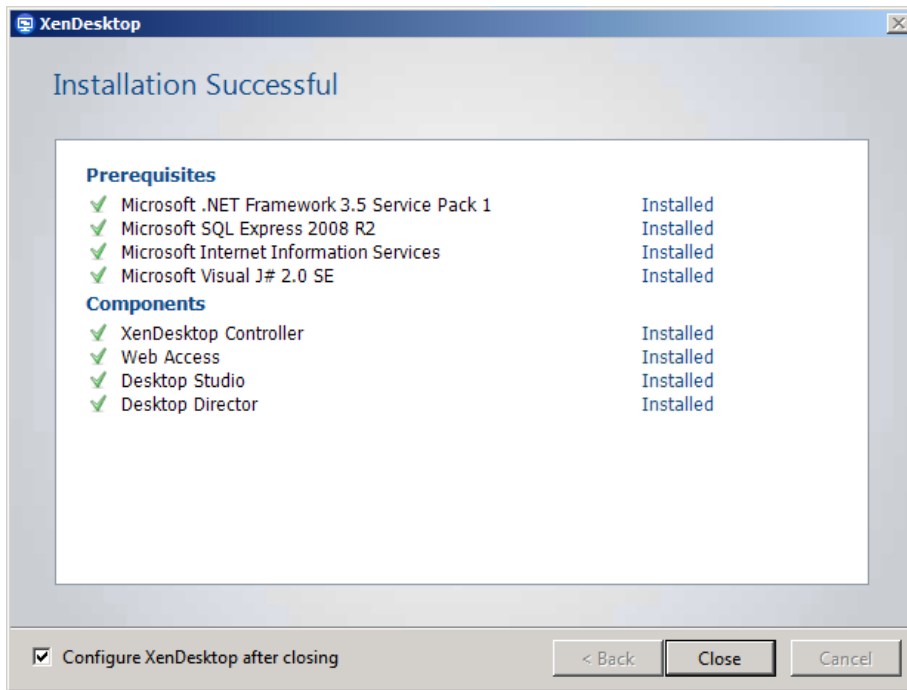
XenDesktop

Installation Successful

Prerequisites

Microsoft .NET Framework 3.5 Service Pack 1 Installed
Microsoft SQL Express 2008 R2 Installed
Microsoft Internet Information Services Installed
Microsoft Visual J# 2.0 SE Installed

Components

XenDesktop Controller Installed
Web Access Installed
Desktop Studio Installed
Desktop Director Installed

Configure XenDesktop after closing

< Back
Close
Cancel